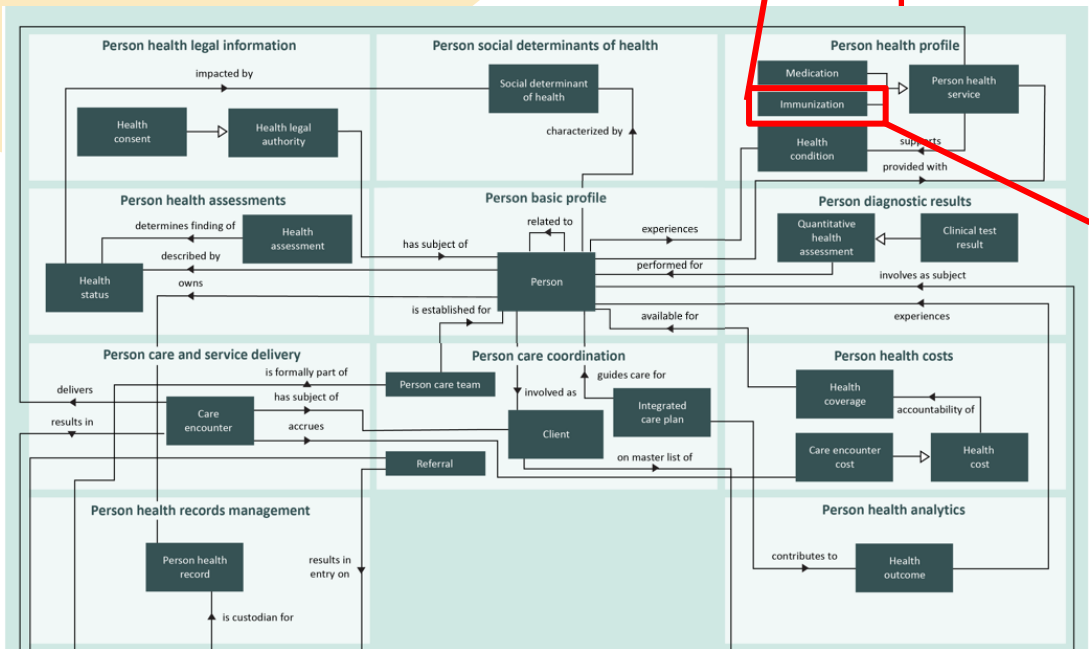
Person health legal information

impacted by

Health consent

Health legal authority

Person social determinants of health

Social determinant of health

characterized by

Person health profile

Medication

Immunization

Person health service

Health condition

supports

provided with

Person health assessments

determines finding of

Health assessment

described by

Health status

owns

Person basic profile

related to

has subject of

Person

is established for

experiences

performed for

Person diagnostic results

Quantitative health assessment

Clinical test result

involves as subject

experiences

available for

Person care and service delivery

delivers

is formally part of

Care encounter

has subject of

results in

accrues

Person care coordination

Person care team

involved as

guides care for

Client

Integrated care plan

Referral

on master list of

Person health costs

Health coverage

accountability of

Care encounter cost

Health cost

Person health records management

Person health record

results in entry on

is custodian for

Person health analytics

contributes to

Health outcome